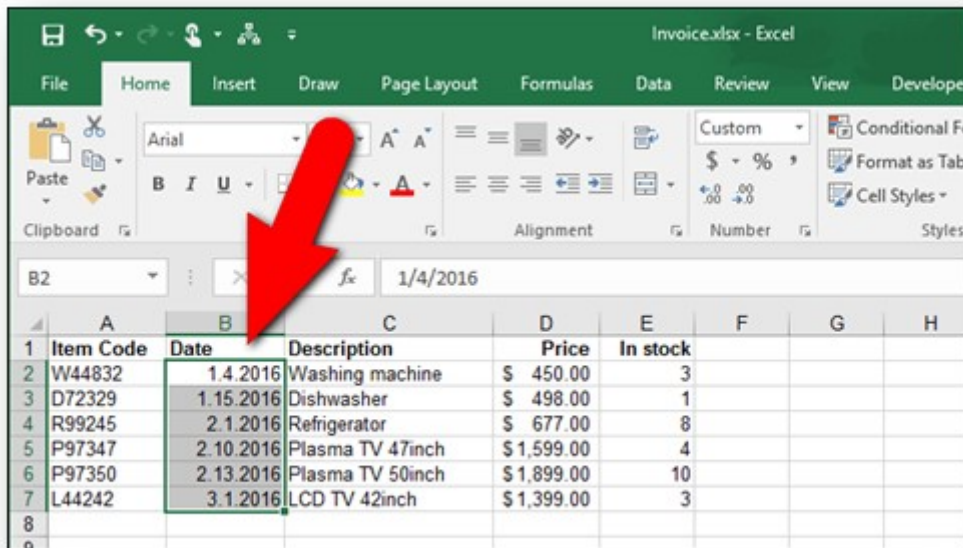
Invoice.xlsx - Excel

File Home Insert Draw Page Layout Formulas Data Review View Develope

Paste
Clipboard

Arial
B I U

A A

Alignment

Custom
$ - % ,
Number

Conditional F
Format as Tab
Cell Styles
Styles

B2 $f_x$ 1/4/2016

| | A | B | C | D | E | F | G | H |
|---|---|---|---|---|---|---|---|---|
| 1 | Item Code | Date | Description | Price | In stock | | | |
| 2 | W44832 | 1.4.2016 | Washing machine | $ 450.00 | 3 | | | |
| 3 | D72329 | 1.15.2016 | Dishwasher | $ 498.00 | 1 | | | |
| 4 | R99245 | 2.1.2016 | Refrigerator | $ 677.00 | 8 | | | |
| 5 | P97347 | 2.10.2016 | Plasma TV 47inch | $ 1,599.00 | 4 | | | |
| 6 | P97350 | 2.13.2016 | Plasma TV 50inch | $ 1,899.00 | 10 | | | |
| 7 | L44242 | 3.1.2016 | LCD TV 42inch | $ 1,399.00 | 3 | | | |
| 8 | | | | | | | | |
| 9 | | | | | | | | |